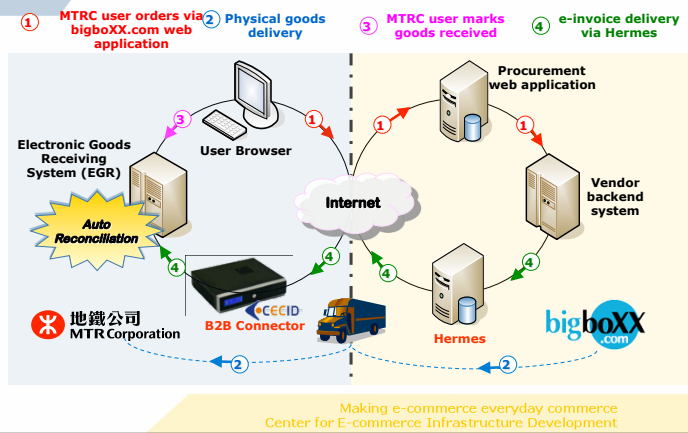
1 MTRC user orders via bigboXX.com web application

2 Physical goods delivery

3 MTRC user marks goods received

4 e-invoice delivery via Hermes

Procurement web application

User Browser

Electronic Goods Receiving System (EGR)

Auto Reconciliation

Internet

Vendor backend system

CECID

B2B Connector

地鐵公司
MTR Corporation

Hermes

bigboXX .com

1 1 1 1
2 2
3
4 4 4 4 4

Making e-commerce everyday commerce
Center for E-commerce Infrastructure Development